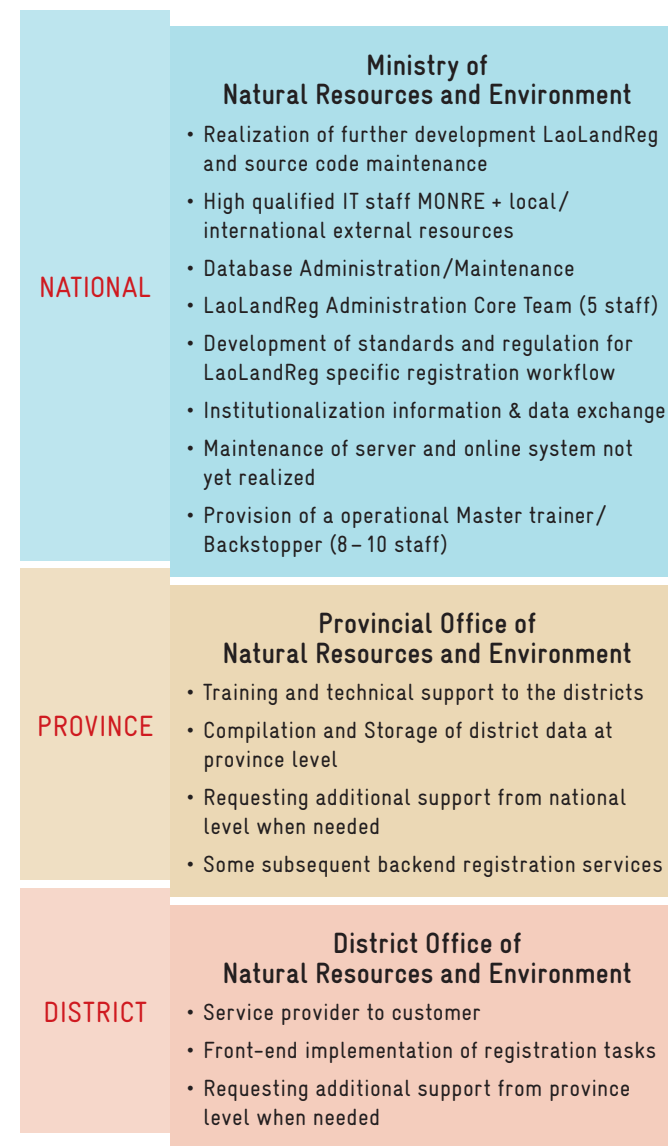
NATIONAL

Ministry of
Natural Resources and Environment

• Realization of further development LaoLandReg and source code maintenance
• High qualified IT staff MONRE + local/ international external resources
• Database Administration/Maintenance
• LaoLandReg Administration Core Team (5 staff)
• Development of standards and regulation for LaoLandReg specific registration workflow
• Institutionalization information & data exchange
• Maintenance of server and online system not yet realized
• Provision of a operational Master trainer/ Backstopper (8 – 10 staff)

PROVINCE

Provincial Office of
Natural Resources and Environment

• Training and technical support to the districts
• Compilation and Storage of district data at province level
• Requesting additional support from national level when needed
• Some subsequent backend registration services

DISTRICT

District Office of
Natural Resources and Environment

• Service provider to customer
• Front-end implementation of registration tasks
• Requesting additional support from province level when needed